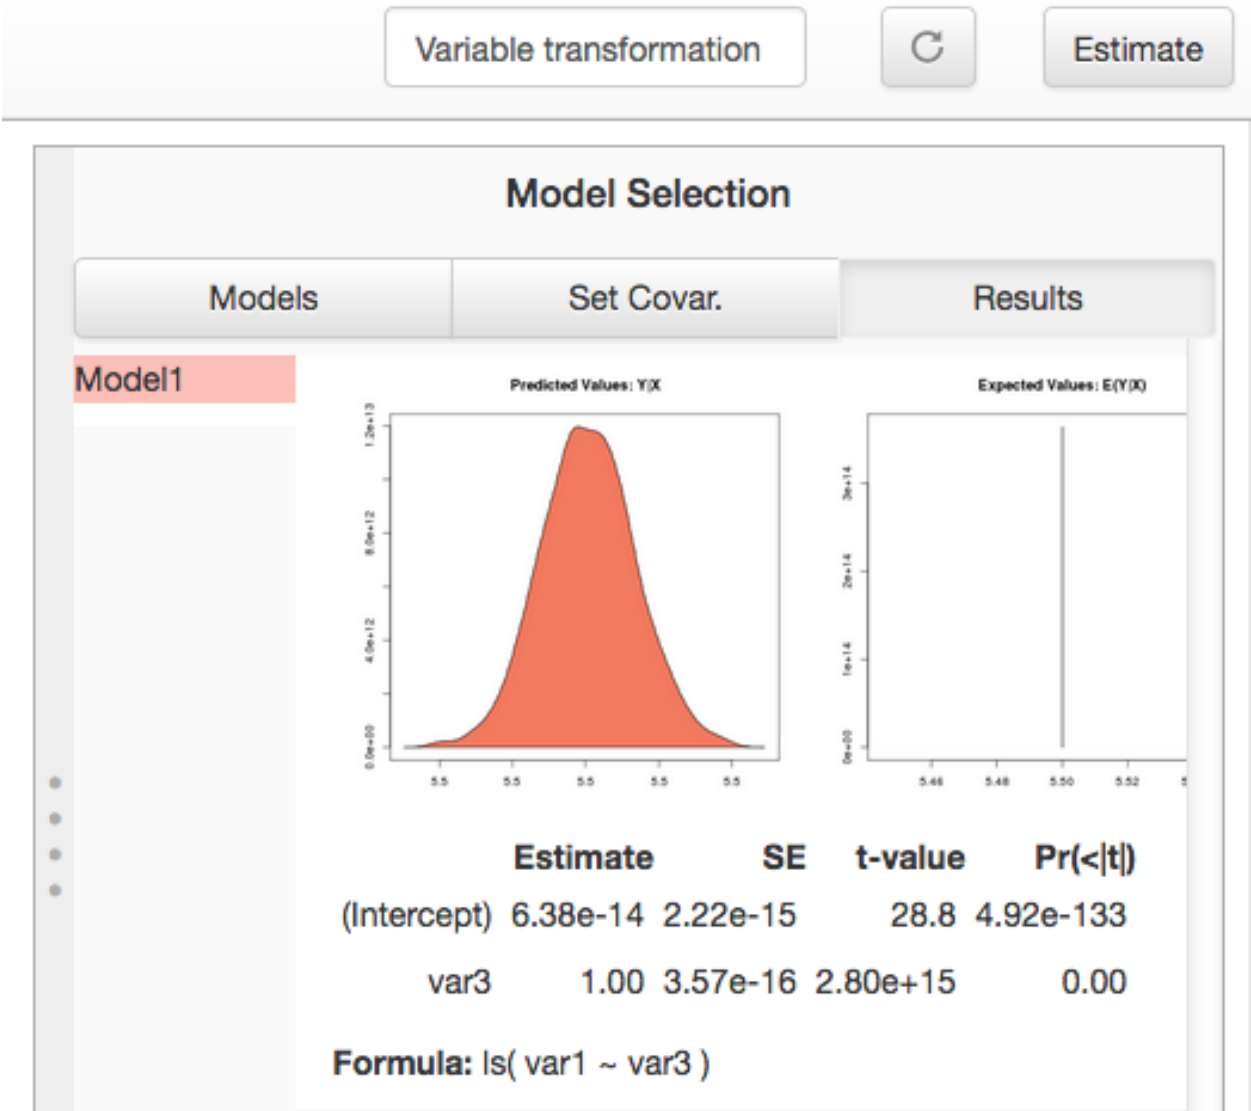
Variable transformation

Estimate

Model Selection

Models

Set Covar.

Results

Model1

Predicted Values: Y|X

1.2e+13

8.0e+12

4.0e+12

0.0e+00

5.5 5.5 5.5 5.5 5.5

Expected Values: E(Y|X)

3e+14

2e+14

1e+14

0e+00

5.46 5.48 5.50 5.52 5

|  | Estimate | SE | t-value | Pr(<\|t\|) |
|---|---|---|---|---|
| (Intercept) | 6.38e-14 | 2.22e-15 | 28.8 | 4.92e-133 |
| var3 | 1.00 | 3.57e-16 | 2.80e+15 | 0.00 |

Formula: ls( var1 ~ var3 )